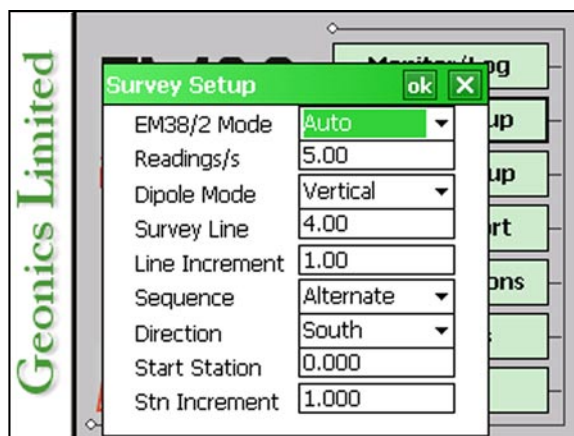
Geonics Limited

Survey Setup ok ✕

EM38/2 Mode Auto
Readings/s 5.00
Dipole Mode Vertical
Survey Line 4.00
Line Increment 1.00
Sequence Alternate
Direction South
Start Station 0.000
Stn Increment 1.000

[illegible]g
up
up
rt
ons